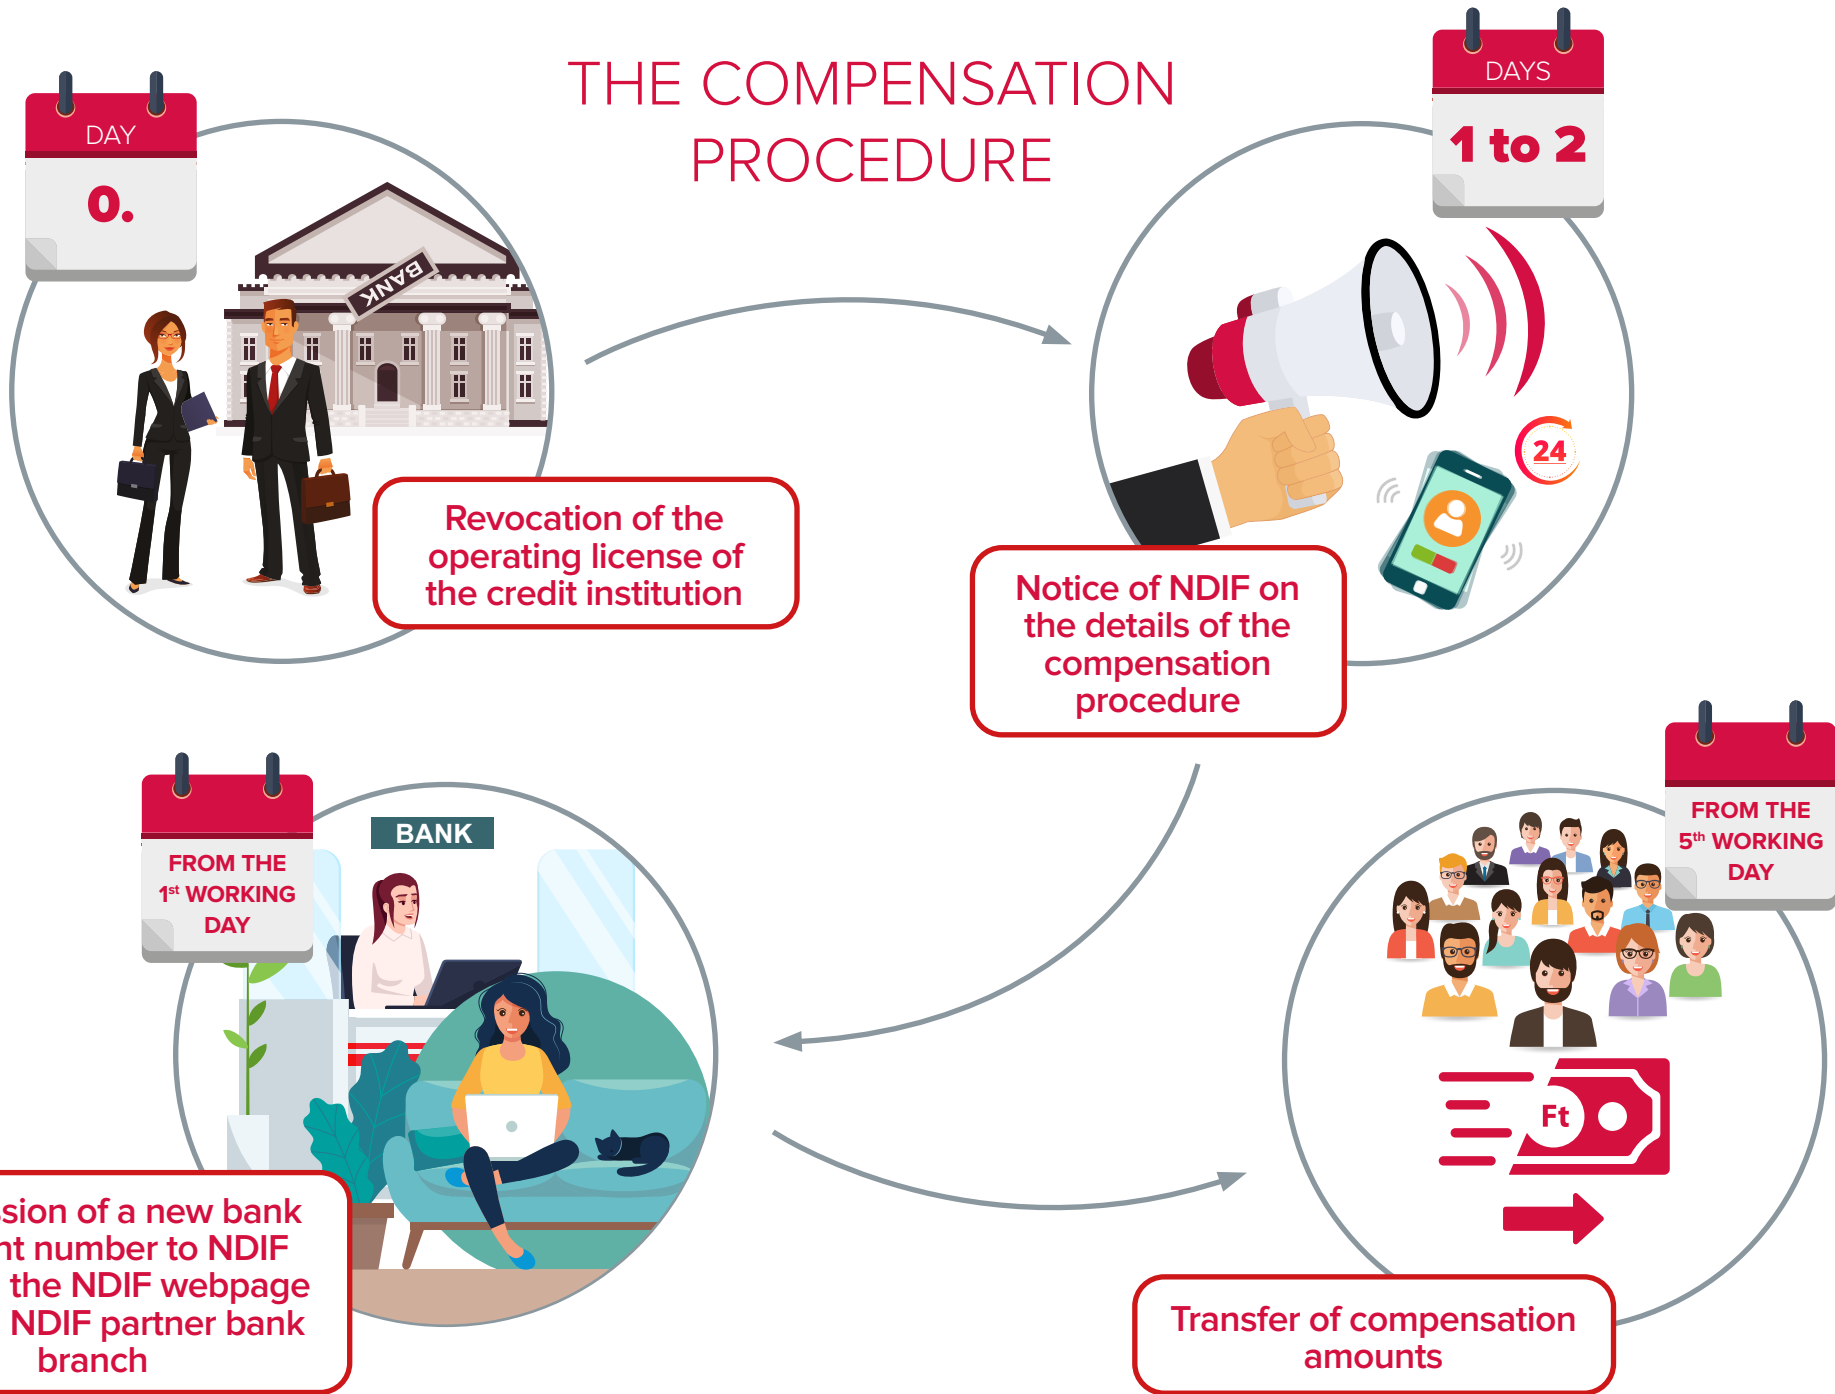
THE COMPENSATION PROCEDURE

DAY

0.

BANK

Revocation of the operating license of the credit institution

DAYS

1 to 2

24

Notice of NDIF on the details of the compensation procedure

FROM THE 1st WORKING DAY

BANK

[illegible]sion of a new bank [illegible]nt number to NDIF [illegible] the NDIF webpage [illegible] NDIF partner bank branch

FROM THE 5th WORKING DAY

Ft

Transfer of compensation amounts